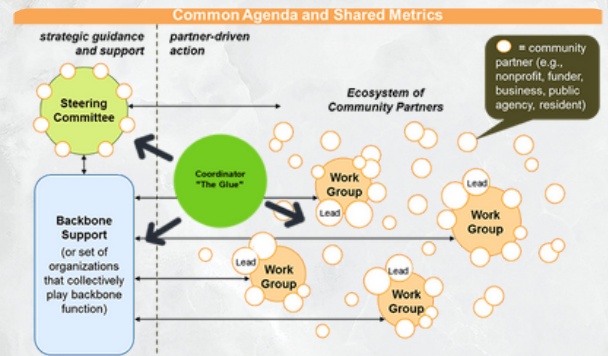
Common Agenda and Shared Metrics

strategic guidance and support

partner-driven action

= community partner (e.g., nonprofit, funder, business, public agency, resident)

Steering Committee

Ecosystem of Community Partners

Coordinator "The Glue"

Backbone Support (or set of organizations that collectively play backbone function)

Work Group
Lead

Lead
Work Group

Lead
Work Group

Lead
Work Group